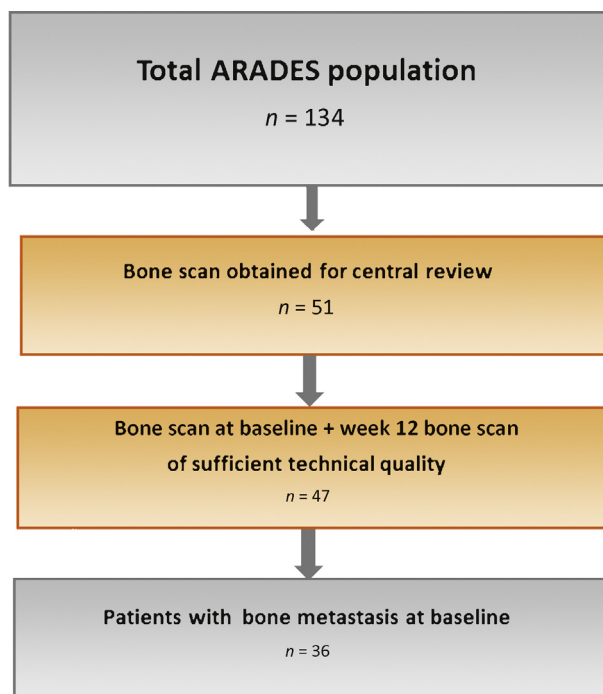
Total ARADES population

$n$ = 134

Bone scan obtained for central review

$n$ = 51

Bone scan at baseline + week 12 bone scan of sufficient technical quality

$n$ = 47

Patients with bone metastasis at baseline

$n$ = 36